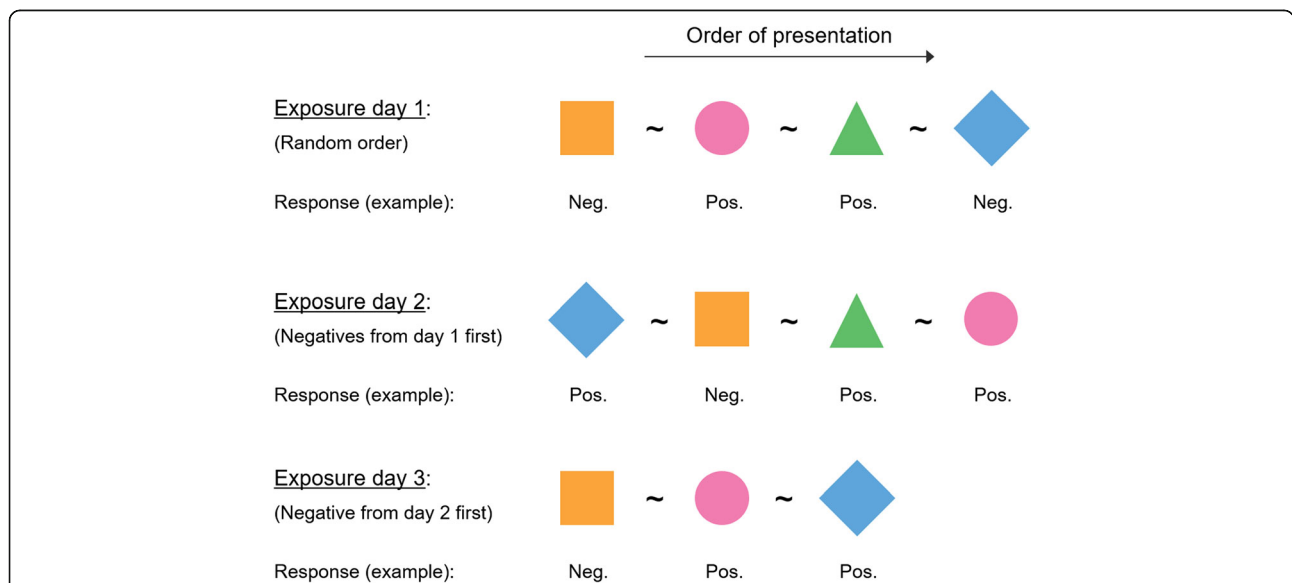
Order of presentation

Exposure day 1:
(Random order)

~ ~ ~

Response (example): Neg. Pos. Pos. Neg.

Exposure day 2:
(Negatives from day 1 first)

~ ~ ~

Response (example): Pos. Neg. Pos. Pos.

Exposure day 3:
(Negative from day 2 first)

~ ~

Response (example): Neg. Pos. Pos.